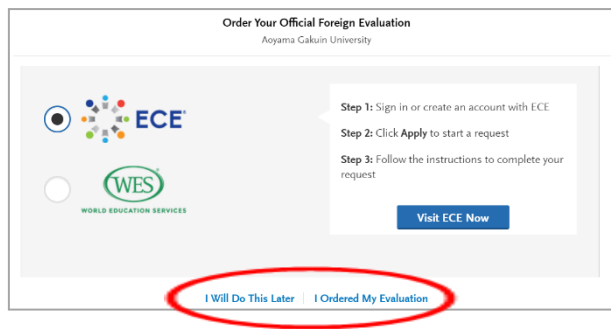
Order Your Official Foreign Evaluation
Aoyama Gakuin University

ECE®

WES
WORLD EDUCATION SERVICES

Step 1: Sign in or create an account with ECE

Step 2: Click Apply to start a request

Step 3: Follow the instructions to complete your request

Visit ECE Now

I Will Do This Later | I Ordered My Evaluation